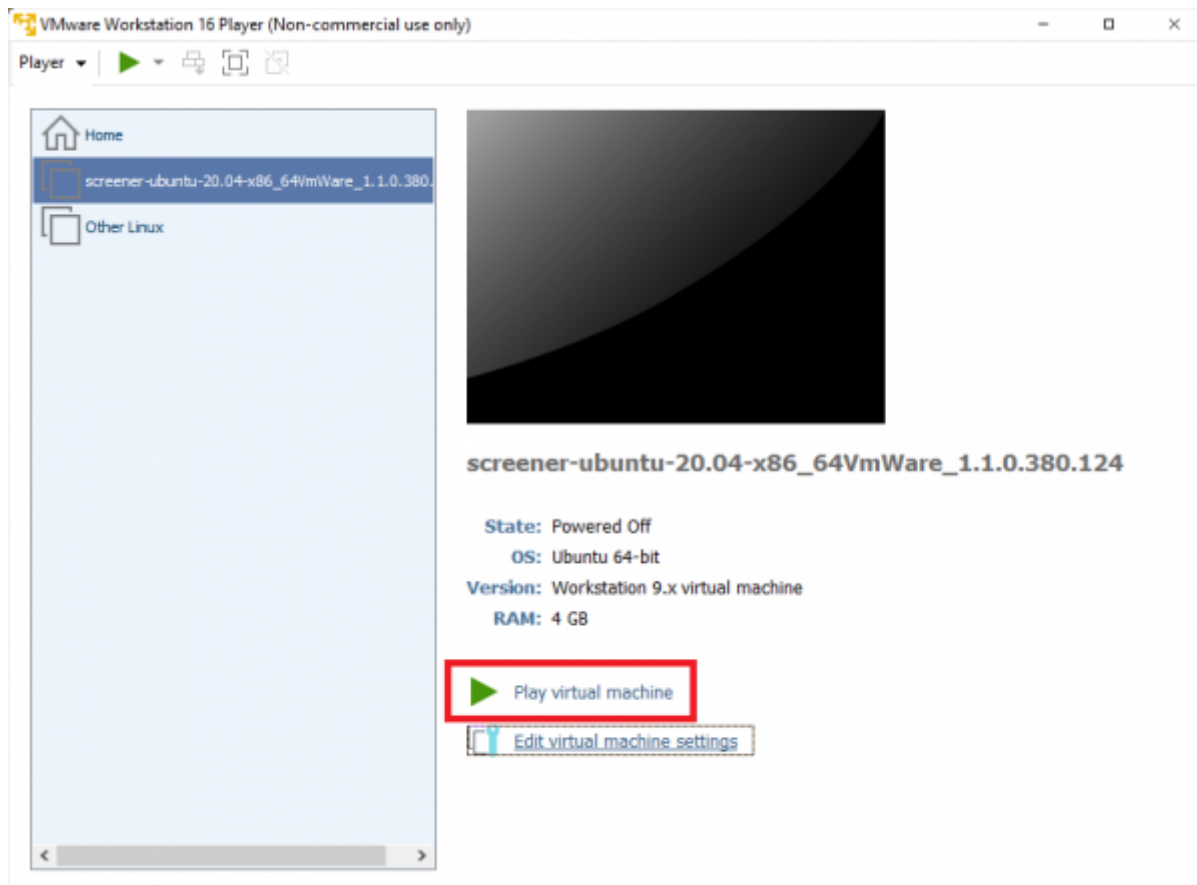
VMware Workstation 16 Player (Non-commercial use only)

Player

Home

screener-ubuntu-20.04-x86_64VmWare_1.1.0.380.

Other Linux

screener-ubuntu-20.04-x86_64VmWare_1.1.0.380.124

State: Powered Off
OS: Ubuntu 64-bit
Version: Workstation 9.x virtual machine
RAM: 4 GB

Play virtual machine

Edit virtual machine settings